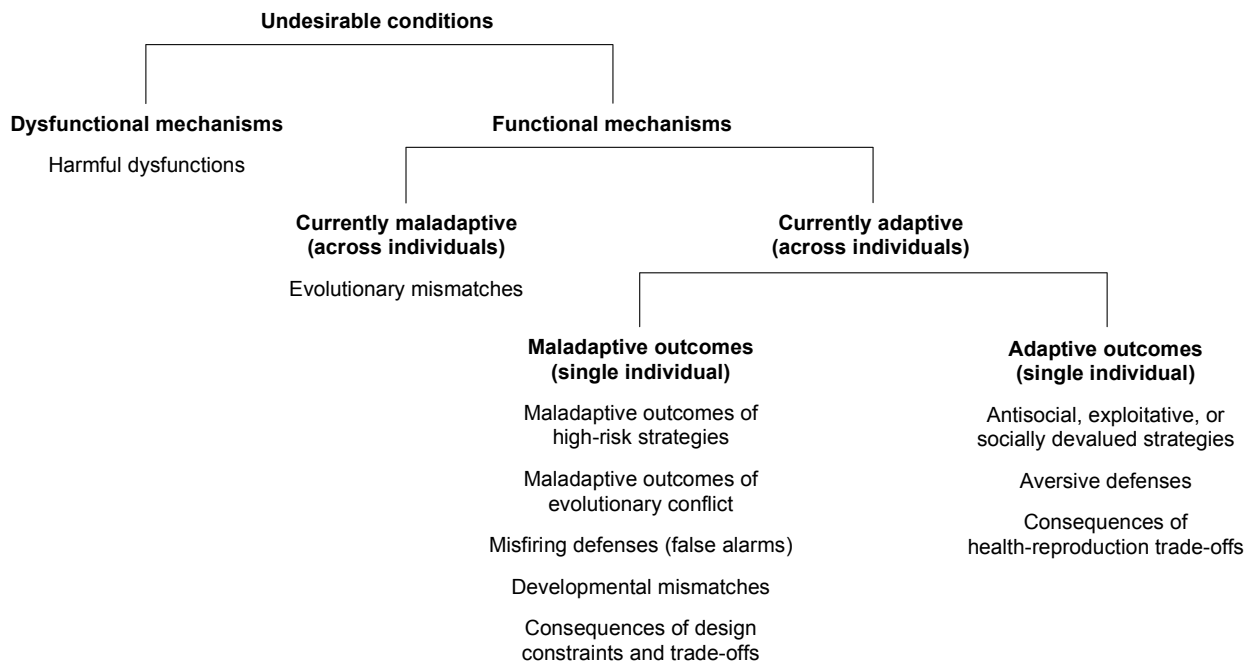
Undesirable conditions

Dysfunctional mechanisms

Harmful dysfunctions

Functional mechanisms

Currently maladaptive (across individuals)

Evolutionary mismatches

Currently adaptive (across individuals)

Maladaptive outcomes (single individual)

Maladaptive outcomes of high-risk strategies

Maladaptive outcomes of evolutionary conflict

Misfiring defenses (false alarms)

Developmental mismatches

Consequences of design constraints and trade-offs

Adaptive outcomes (single individual)

Antisocial, exploitative, or socially devalued strategies

Aversive defenses

Consequences of health-reproduction trade-offs